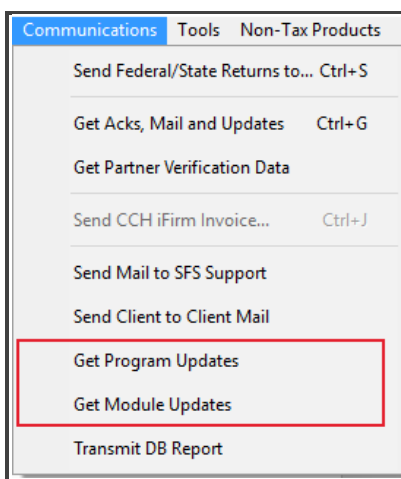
Communications Tools Non-Tax Products

Send Federal/State Returns to... Ctrl+S

Get Acks, Mail and Updates Ctrl+G

Get Partner Verification Data

Send CCH iFirm Invoice... Ctrl+J

Send Mail to SFS Support

Send Client to Client Mail

Get Program Updates

Get Module Updates

Transmit DB Report